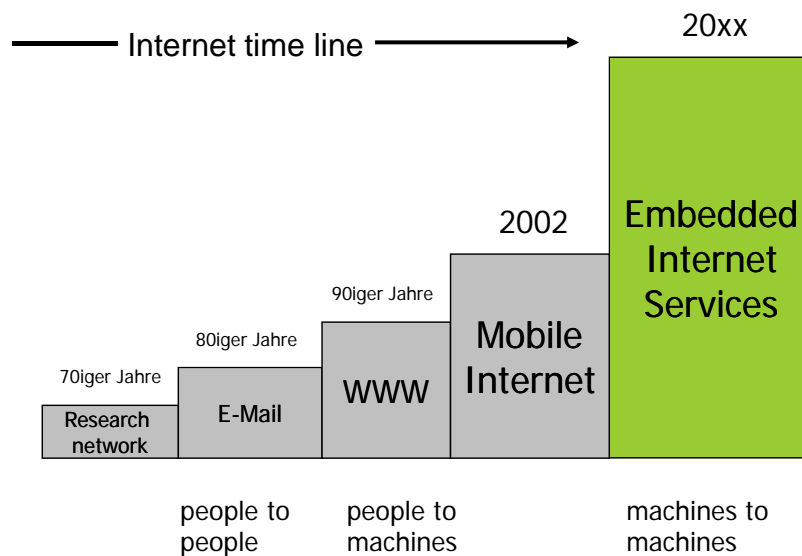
Internet time line

20xx

Embedded Internet Services

2002

Mobile Internet

90iger Jahre

WWW

80iger Jahre

E-Mail

70iger Jahre

Research network

people to people

people to machines

machines to machines